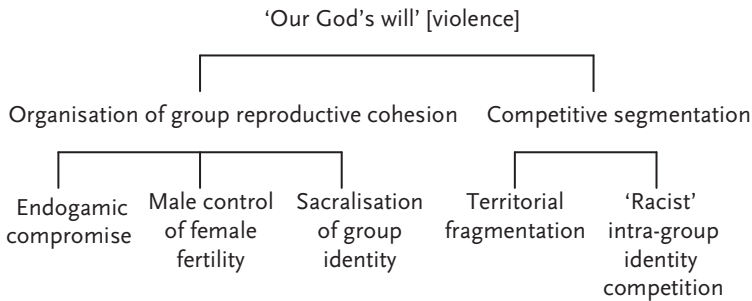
'Our God's will' [violence]

Organisation of group reproductive cohesion

Competitive segmentation

Endogamic compromise

Male control of female fertility

Sacralisation of group identity

Territorial fragmentation

'Racist' intra-group identity competition